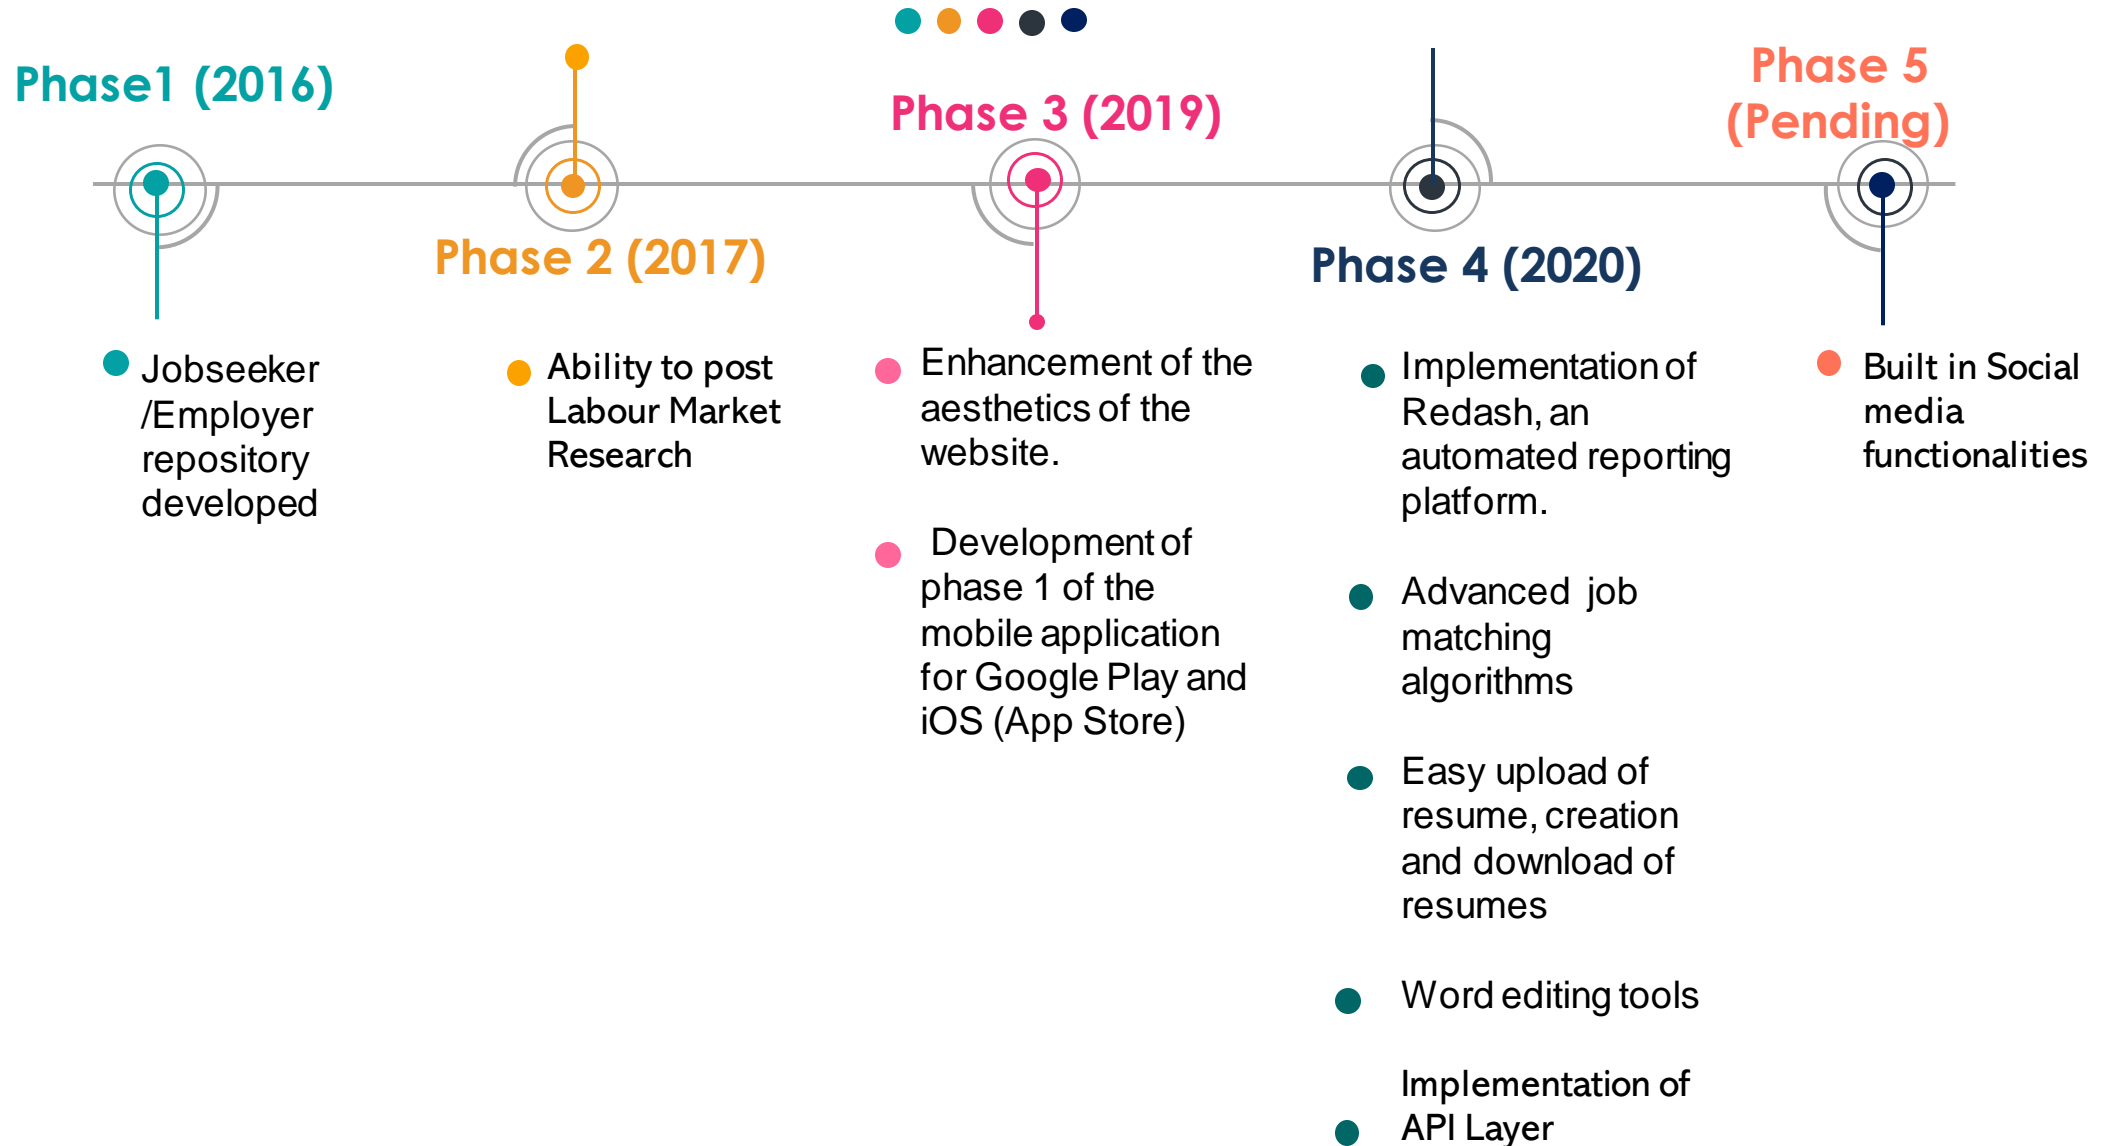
Phase1 (2016)

Jobseeker /Employer repository developed

Phase 2 (2017)

Ability to post Labour Market Research

Phase 3 (2019)

Enhancement of the aesthetics of the website.

Development of phase 1 of the mobile application for Google Play and iOS (App Store)

Phase 4 (2020)

Implementation of Redash, an automated reporting platform.

Advanced job matching algorithms

Easy upload of resume, creation and download of resumes

Word editing tools

Implementation of API Layer

Phase 5 (Pending)

Built in Social media functionalities